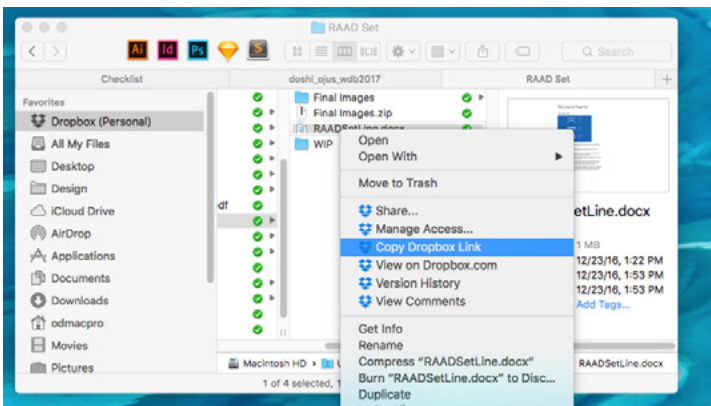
RAAD Set

Ai Id Ps S

Search

Checklist
doshi_ojus_wdb2017
RAAD Set

Favorites
Dropbox (Personal)
All My Files
Desktop
Design
iCloud Drive
AirDrop
Applications
Documents
Downloads
odmacpro
Movies
Pictures

df

Final Images
Final Images.zip
RAADSetLine.docx
WIP

Open
Open With
Move to Trash
Share...
Manage Access...
Copy Dropbox Link
View on Dropbox.com
Version History
View Comments
Get Info
Rename
Compress "RAADSetLine.docx"
Burn "RAADSetLine.docx" to Disc...
Duplicate

etLine.docx
1 MB
12/23/16, 1:22 PM
12/23/16, 1:53 PM
12/23/16, 1:53 PM
Add Tags...

Macintosh HD
RAADSetLine.docx
1 of 4 selected,